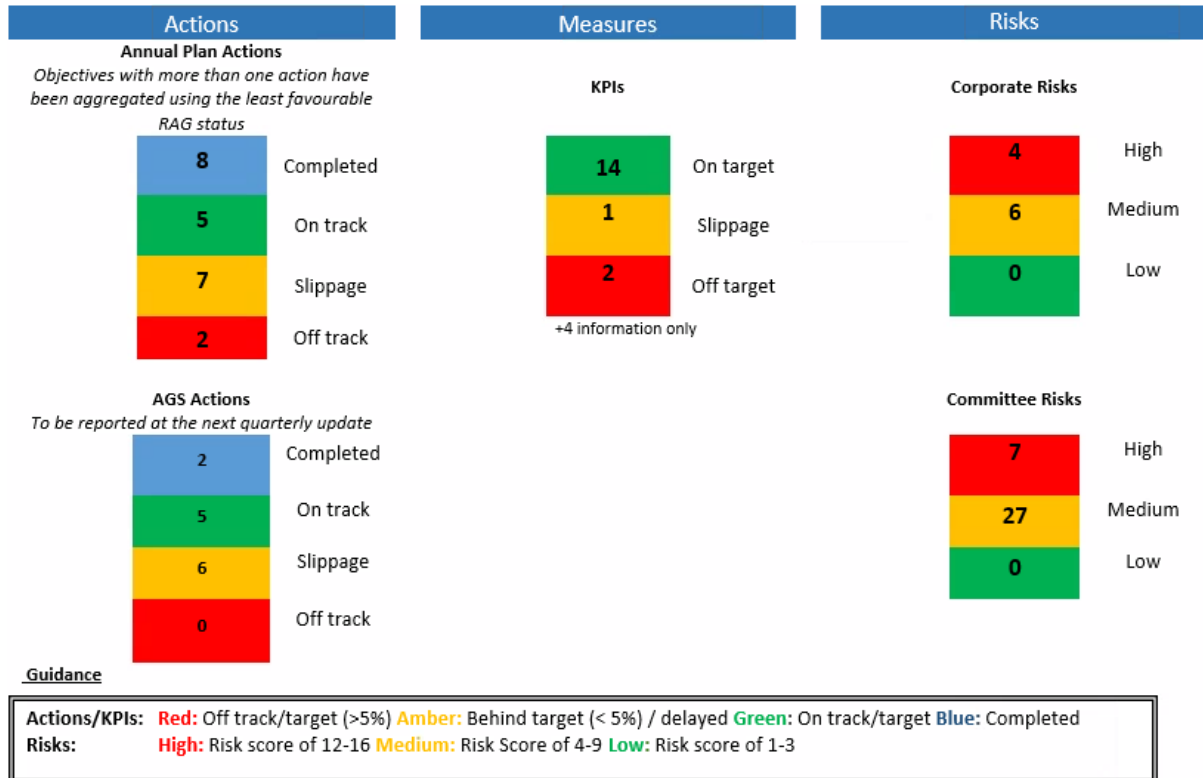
Actions

Annual Plan Actions
*Objectives with more than one action have been aggregated using the least favourable RAG status*

| | |
|---|---|
| 8 | Completed |
| 5 | On track |
| 7 | Slippage |
| 2 | Off track |

AGS Actions
*To be reported at the next quarterly update*

| | |
|---|---|
| 2 | Completed |
| 5 | On track |
| 6 | Slippage |
| 0 | Off track |

Measures

KPIs

| | |
|---|---|
| 14 | On target |
| 1 | Slippage |
| 2 | Off target |

+4 information only

Risks

Corporate Risks

| | |
|---|---|
| 4 | High |
| 6 | Medium |
| 0 | Low |

Committee Risks

| | |
|---|---|
| 7 | High |
| 27 | Medium |
| 0 | Low |

Guidance

Actions/KPIs: Red: Off track/target (>5%) Amber: Behind target (< 5%) / delayed Green: On track/target Blue: Completed
Risks: High: Risk score of 12-16 Medium: Risk Score of 4-9 Low: Risk score of 1-3